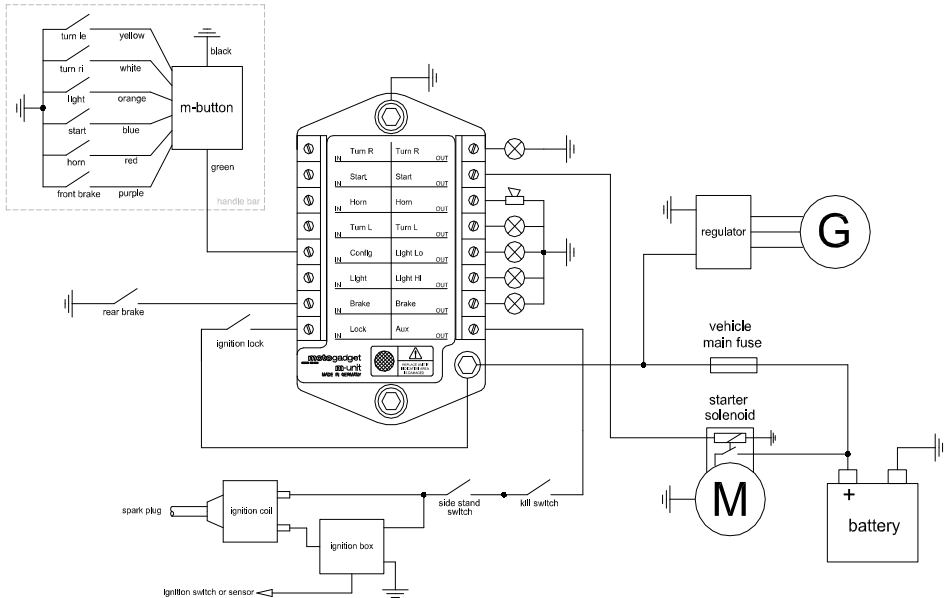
turn le
yellow
turn ri
white
light
orange
start
blue
horn
red
front brake
purple
black
m-button
green
handle bar

Turn R
Turn R
IN
OUT
Start
Start
IN
OUT
Horn
Horn
IN
OUT
Turn L
Turn L
IN
OUT
Config
Light Lo
IN
OUT
Light
Light Hi
IN
OUT
Brake
Brake
IN
OUT
Lock
Aux
IN
OUT

rear brake
ignition lock

motogadget
m-unit
MADE IN GERMANY

regulator
G
vehicle main fuse
starter solenoid
M
+
battery

spark plug
ignition coil
ignition box
side stand switch
kill switch
ignition switch or sensor